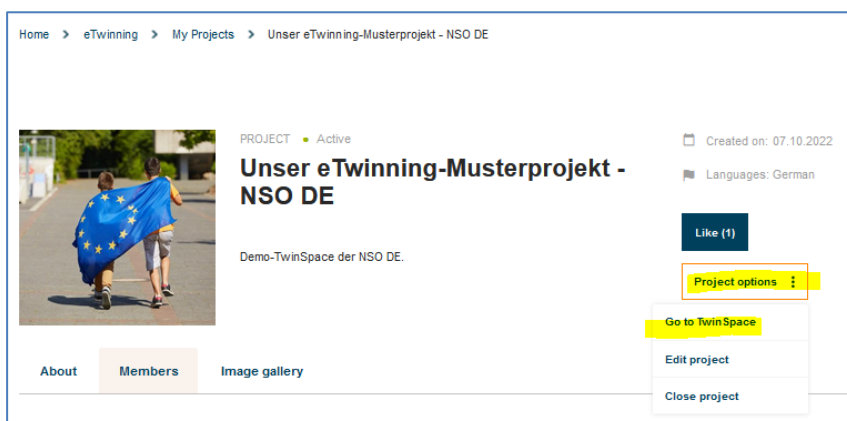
Home > eTwinning > My Projects > Unser eTwinning-Musterprojekt - NSO DE

PROJECT • Active

Unser eTwinning-Musterprojekt - NSO DE

Demo-TwinSpace der NSO DE.

Created on: 07.10.2022

Languages: German

Like (1)

Project options ⋮

Go to TwinSpace

Edit project

Close project

About

Members

Image gallery